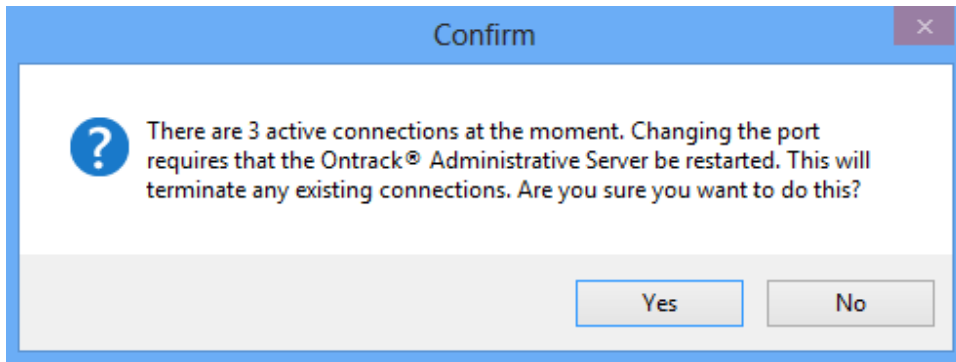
Confirm

×

?

There are 3 active connections at the moment. Changing the port requires that the Ontrack® Administrative Server be restarted. This will terminate any existing connections. Are you sure you want to do this?

Yes

No